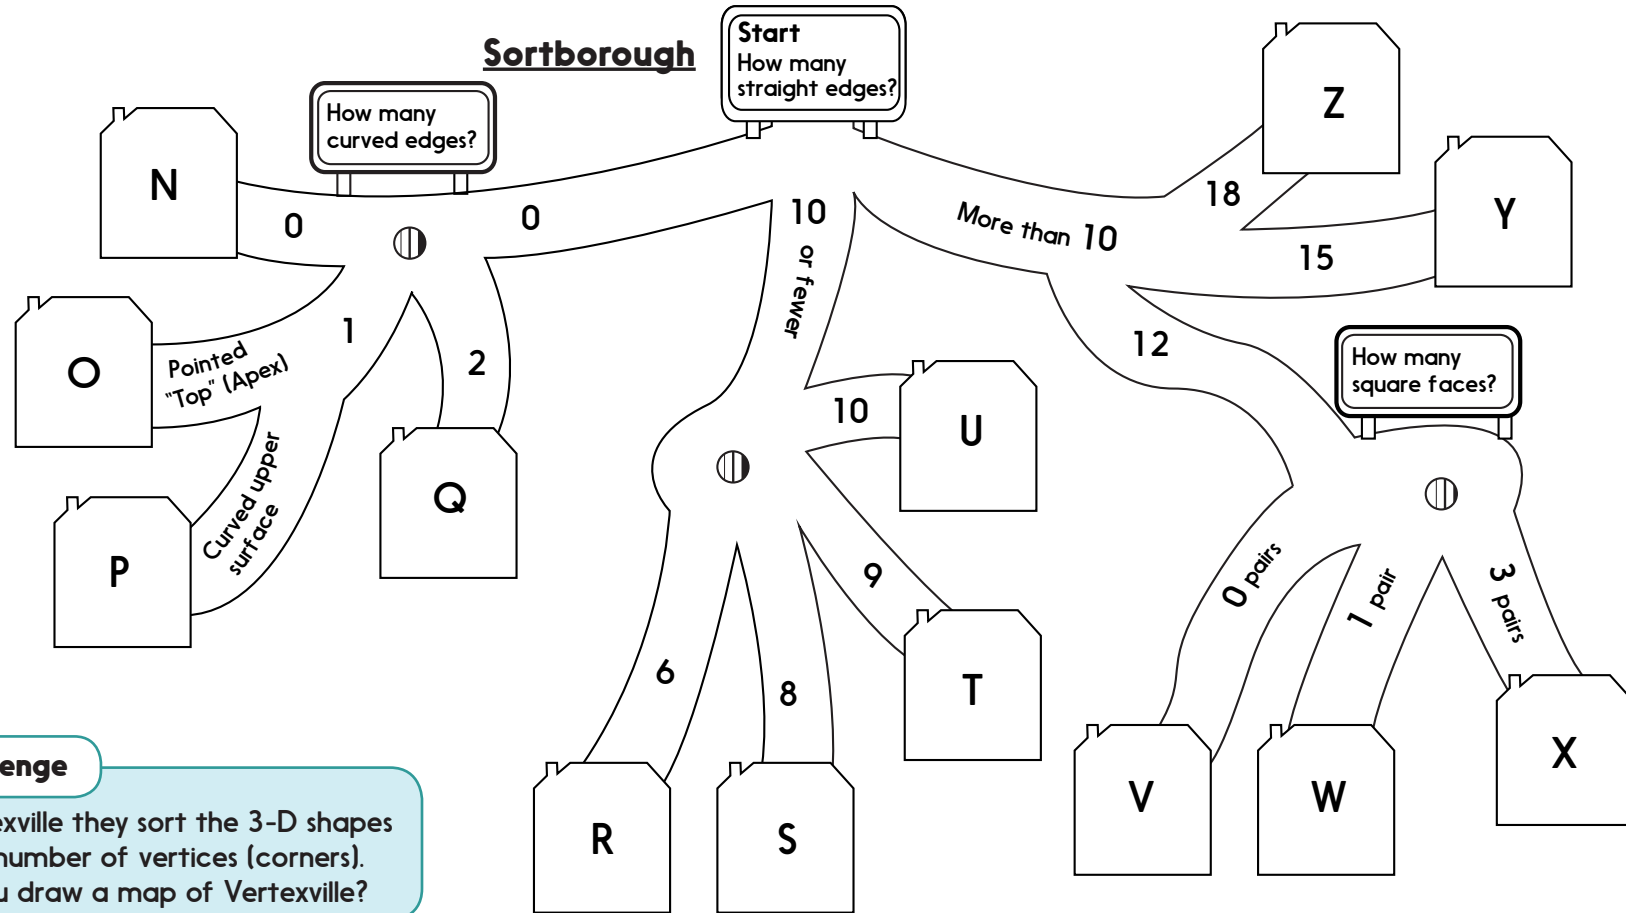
Sortborough

Start
How many straight edges?

How many curved edges?

N

0

0

10 or fewer

More than 10

18

Z

Y

15

O

1

2

Pointed "Top" (Apex)

12

How many square faces?

10

U

Curved upper surface

Q

P

9

0 pairs

1 pair

3 pairs

6

8

T

enge

exville they sort the 3-D shapes number of vertices (corners). u draw a map of Vertexville?

R

S

V

W

X